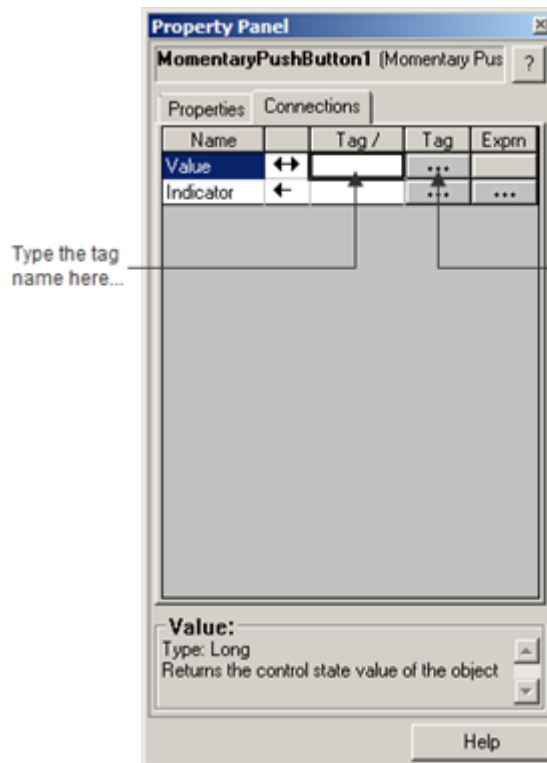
Property Panel

MomentaryPushButton1 (Momentary Pus ?

Properties Connections

| Name | | Tag / | Tag | Exprn |
|---|---|---|---|---|
| Value | ↔ | | ... | |
| Indicator | ← | | ... | ... |

Type the tag name here...

Value:
Type: Long
Returns the control state value of the object

Help